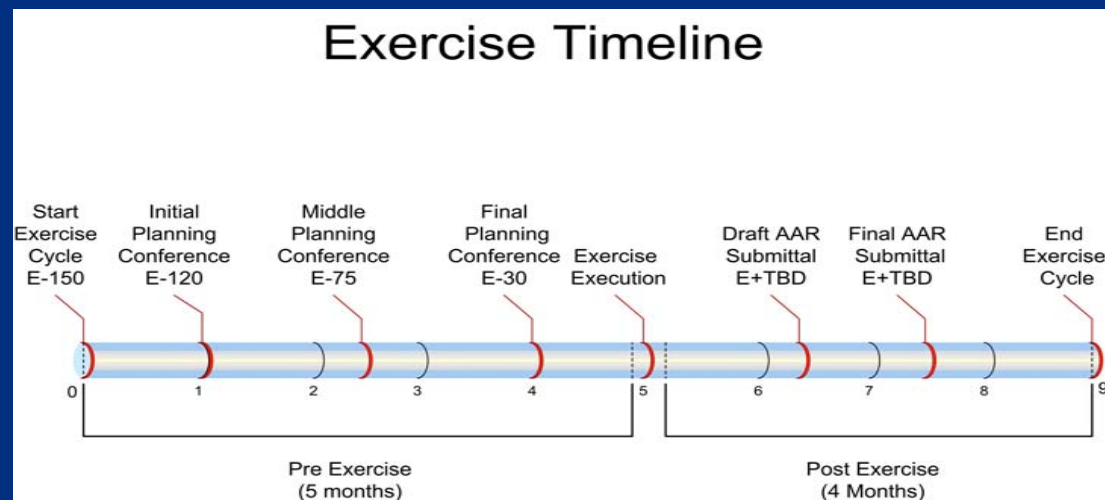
Exercise Timeline

Start Exercise Cycle E-150

Initial Planning Conference E-120

Middle Planning Conference E-75

Final Planning Conference E-30

Exercise Execution

Draft AAR Submittal E+TBD

Final AAR Submittal E+TBD

End Exercise Cycle

0 1 2 3 4 5 6 7 8 9

Pre Exercise (5 months)

Post Exercise (4 Months)